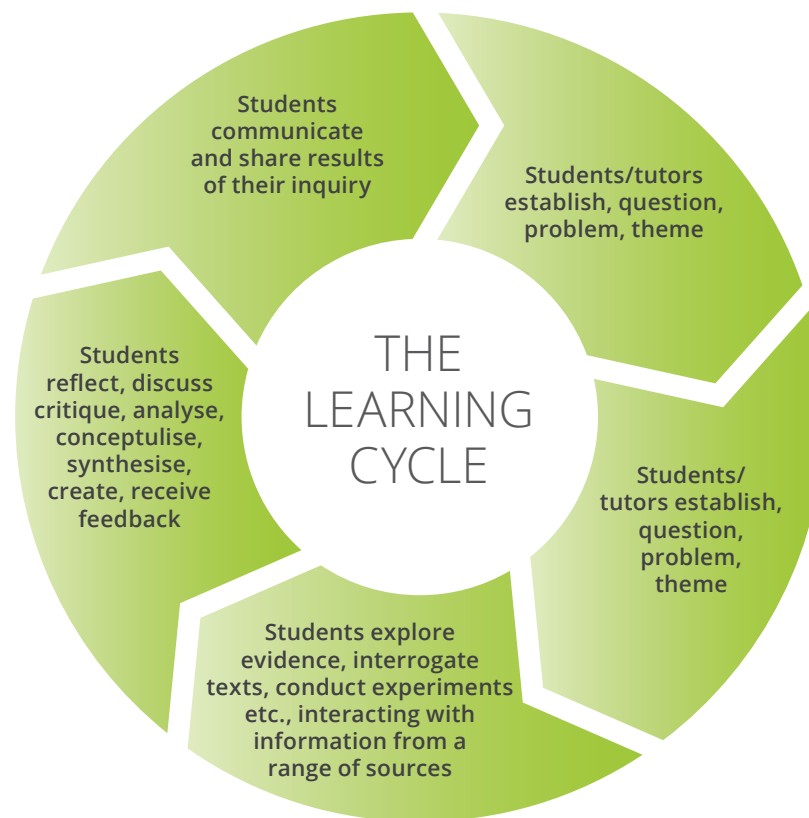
THE LEARNING CYCLE

Students/tutors establish, question, problem, theme

Students/ tutors establish, question, problem, theme

Students explore evidence, interrogate texts, conduct experiments etc., interacting with information from a range of sources

Students reflect, discuss critique, analyse, conceptulise, synthesise, create, receive feedback

Students communicate and share results of their inquiry